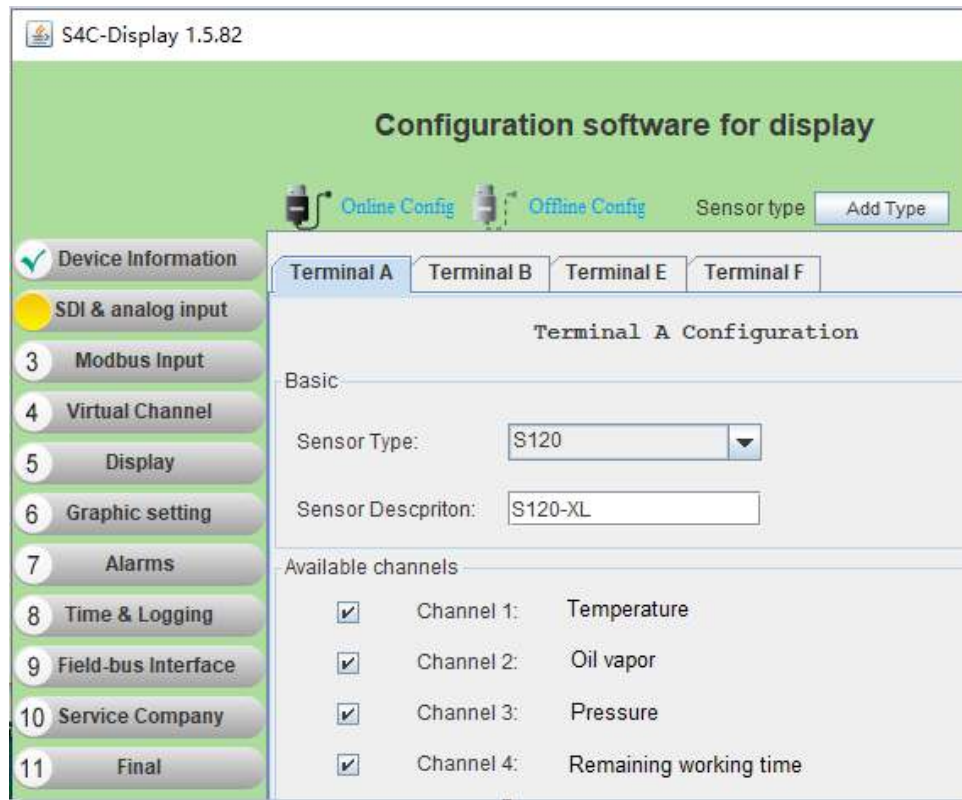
S4C-Display 1.5.82

Configuration software for display

Online Config Offline Config Sensor type Add Type

Device Information
SDI & analog input
3 Modbus Input
4 Virtual Channel
5 Display
6 Graphic setting
7 Alarms
8 Time & Logging
9 Field-bus Interface
10 Service Company
11 Final

Terminal A | Terminal B | Terminal E | Terminal F

Terminal A Configuration

Basic

Sensor Type: S120

Sensor Descpriton: S120-XL

Available channels

Channel 1: Temperature
Channel 2: Oil vapor
Channel 3: Pressure
Channel 4: Remaining working time